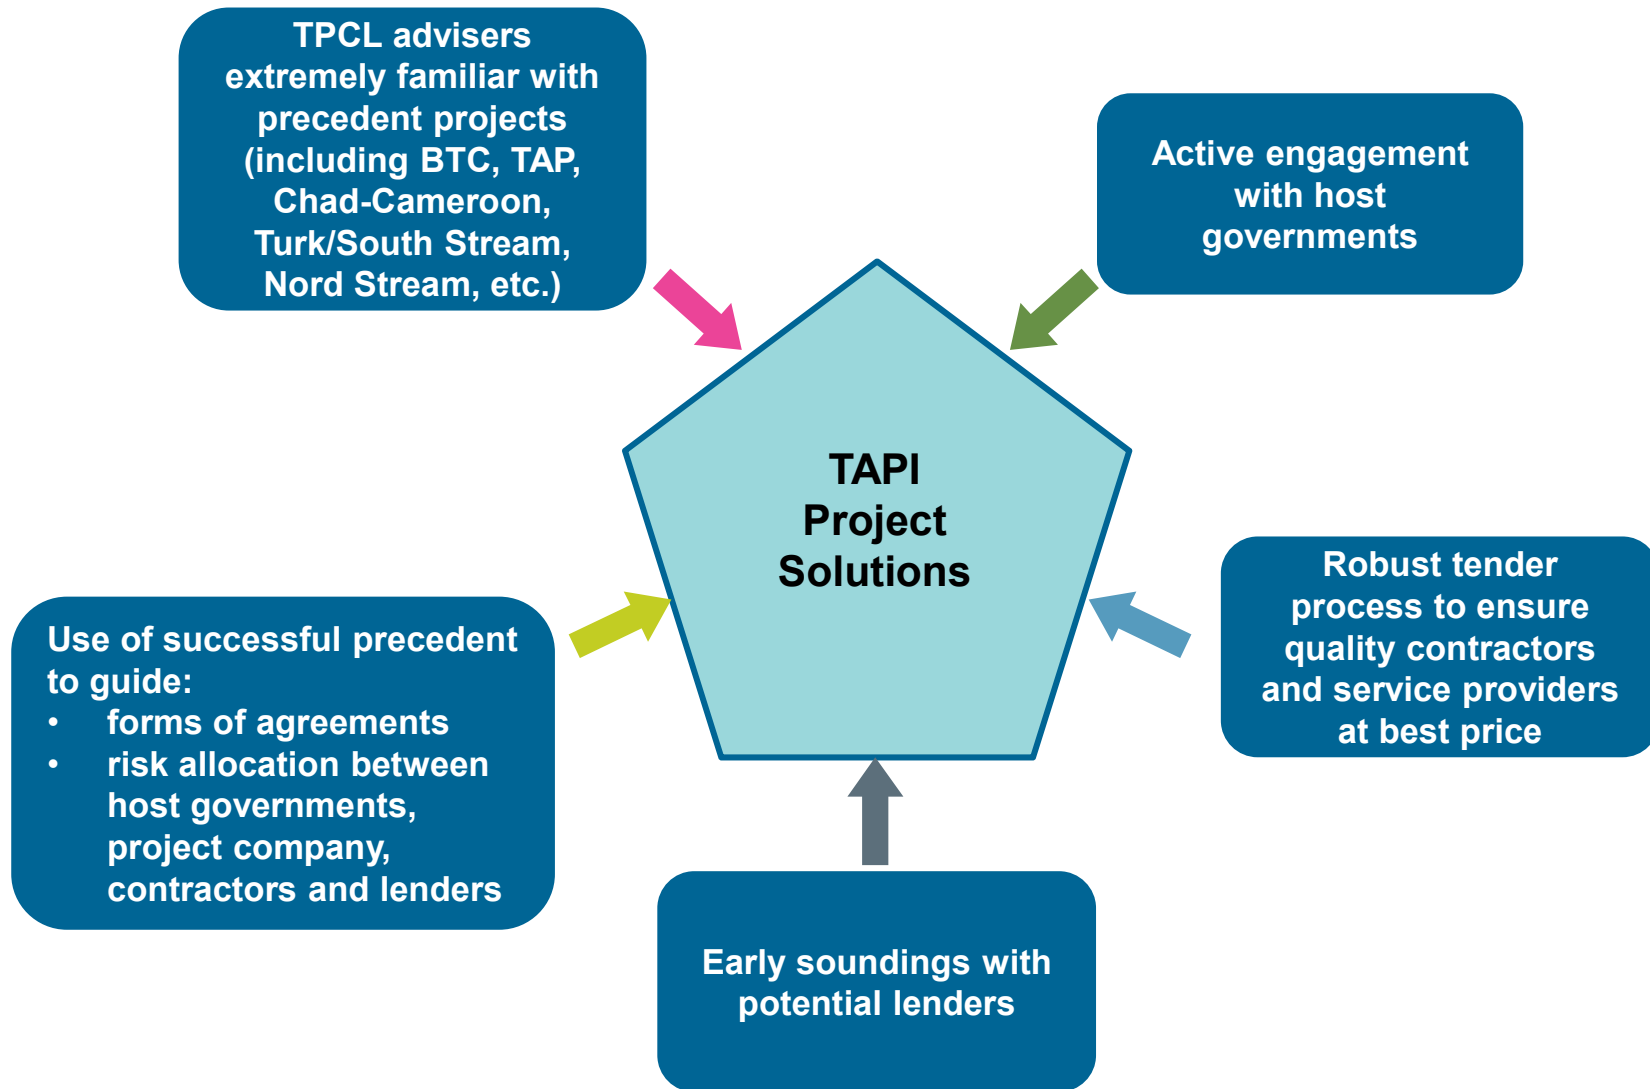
TPCL advisers extremely familiar with precedent projects (including BTC, TAP, Chad-Cameroon, Turk/South Stream, Nord Stream, etc.)

Active engagement with host governments

TAPI Project Solutions

Use of successful precedent to guide:
• forms of agreements
• risk allocation between host governments, project company, contractors and lenders

Robust tender process to ensure quality contractors and service providers at best price

Early soundings with potential lenders